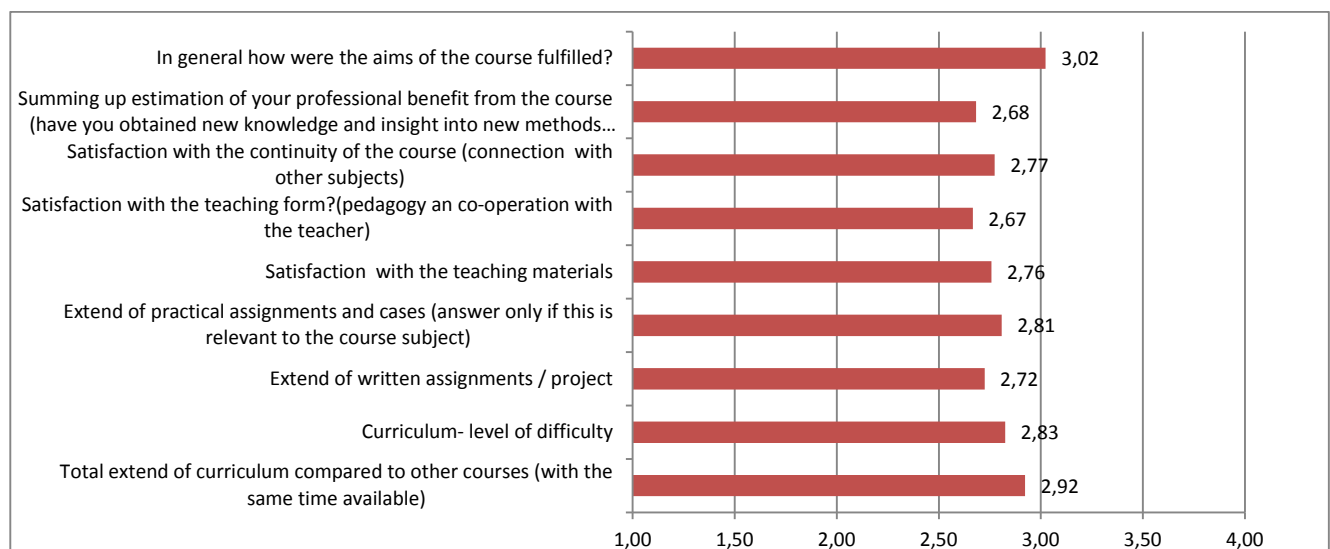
In general how were the aims of the course fulfilled? 3,02

Summing up estimation of your professional benefit from the course (have you obtained new knowledge and insight into new methods… 2,68

Satisfaction with the continuity of the course (connection with other subjects) 2,77

Satisfaction with the teaching form?(pedagogy an co-operation with the teacher) 2,67

Satisfaction with the teaching materials 2,76

Extend of practical assignments and cases (answer only if this is relevant to the course subject) 2,81

Extend of written assignments / project 2,72

Curriculum- level of difficulty 2,83

Total extend of curriculum compared to other courses (with the same time available) 2,92

1,00 1,50 2,00 2,50 3,00 3,50 4,00